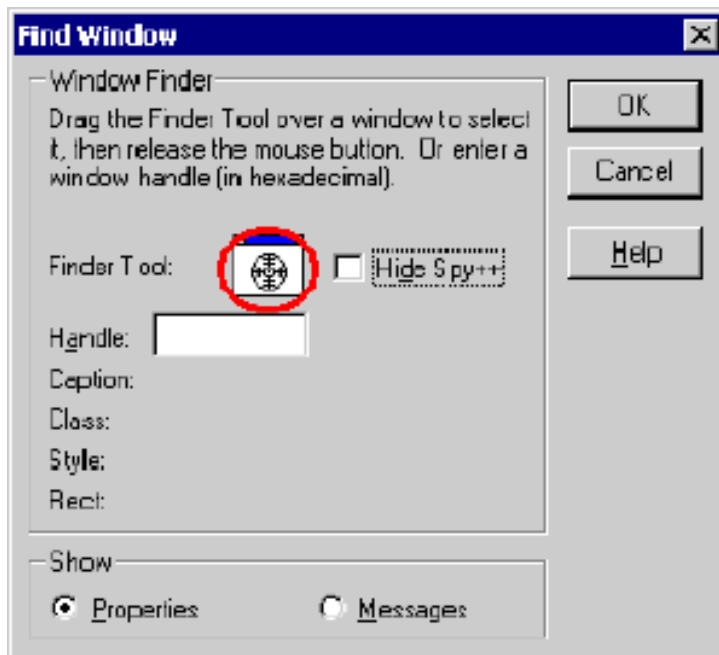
Find Window

Window Finder

Drag the Finder Tool over a window to select it, then release the mouse button. Or enter a window handle (in hexadecimal).

Finder Tool:

Hide Spy++

Handle:

Caption:

Class:

Style:

Rect:

Show

Properties

Messages

OK

Cancel

Help